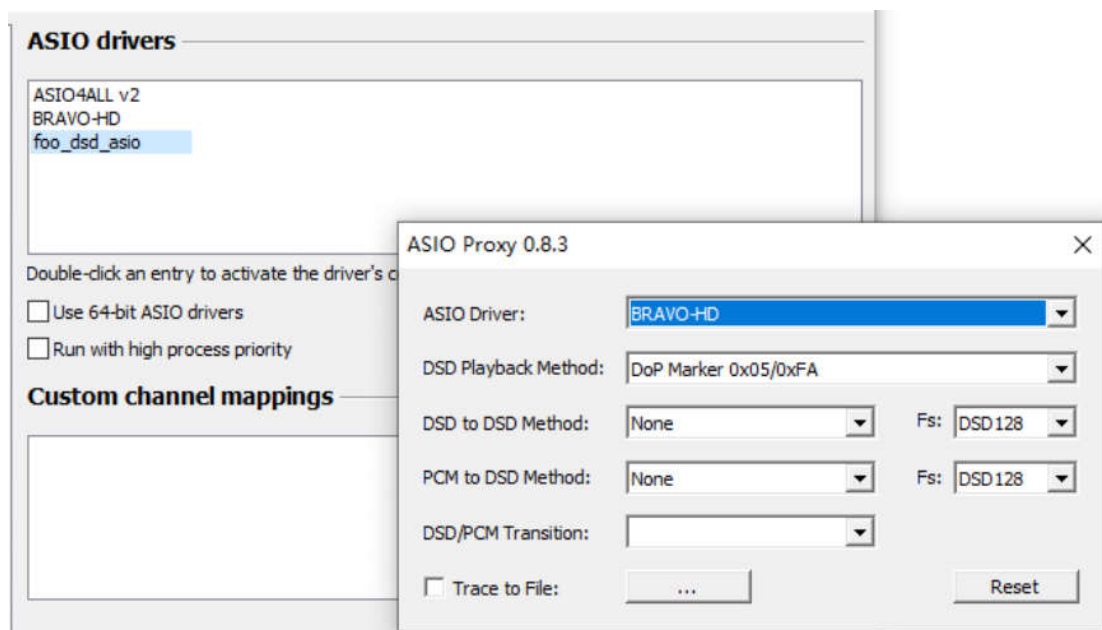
ASIO drivers

ASIO4ALL v2
BRAVO-HD
foo_dsd_asio

Double-click an entry to activate the driver's c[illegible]

Use 64-bit ASIO drivers

Run with high process priority

Custom channel mappings

ASIO Proxy 0.8.3

×

ASIO Driver: BRAVO-HD

DSD Playback Method: DoP Marker 0x05/0xFA

DSD to DSD Method: None Fs: DSD128

PCM to DSD Method: None Fs: DSD128

DSD/PCM Transition:

Trace to File: ... Reset